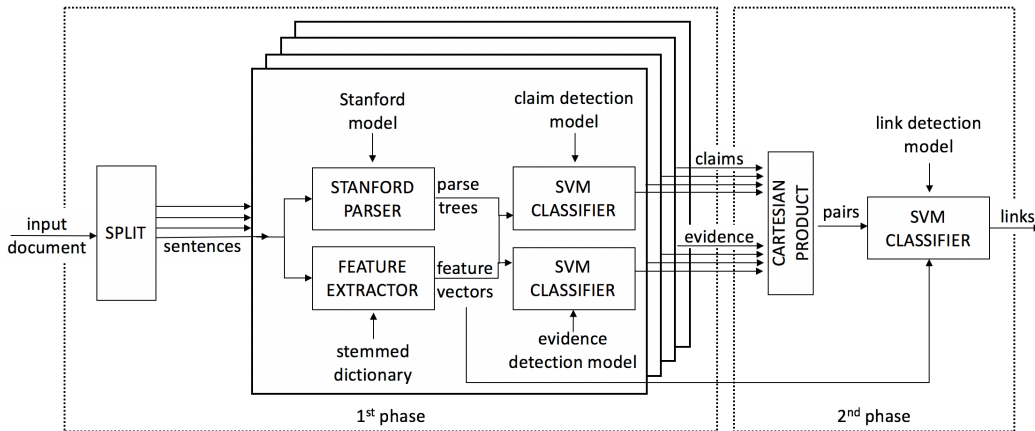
input document

SPLIT

sentences

Stanford model

STANFORD PARSER

parse trees

FEATURE EXTRACTOR

feature vectors

stemmed dictionary

claim detection model

SVM CLASSIFIER

SVM CLASSIFIER

evidence detection model

claims

evidence

CARTESIAN PRODUCT

pairs

link detection model

SVM CLASSIFIER

links

1$^{st}$ phase

2$^{nd}$ phase